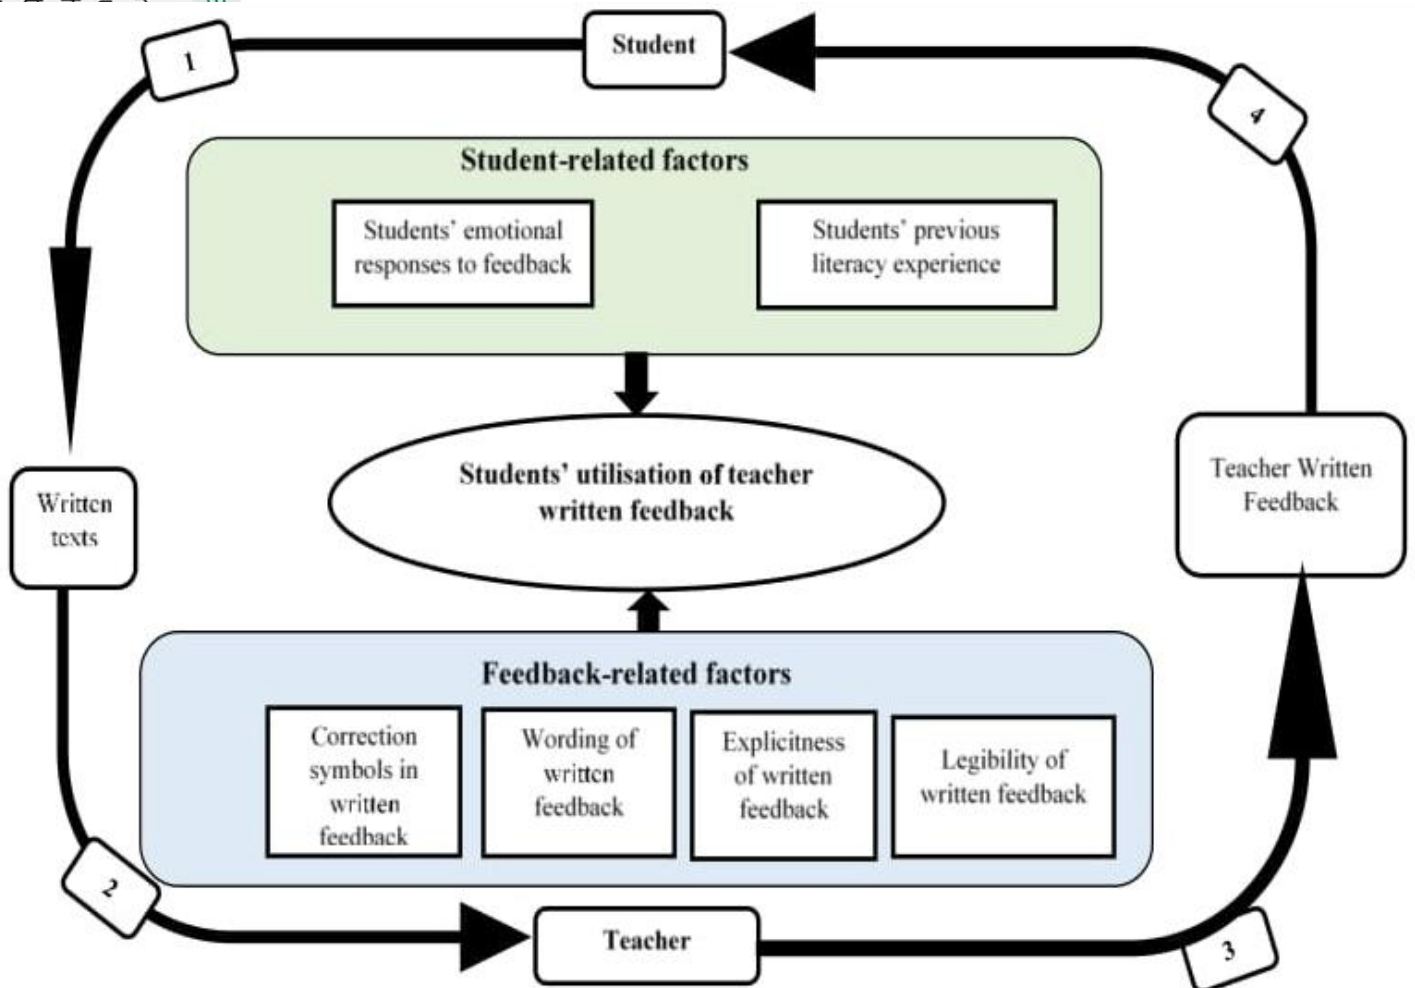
1

Student

4

Student-related factors

Students' emotional responses to feedback

Students' previous literacy experience

Students' utilisation of teacher written feedback

Written texts

Teacher Written Feedback

Feedback-related factors

Correction symbols in written feedback

Wording of written feedback

Explicitness of written feedback

Legibility of written feedback

2

Teacher

3